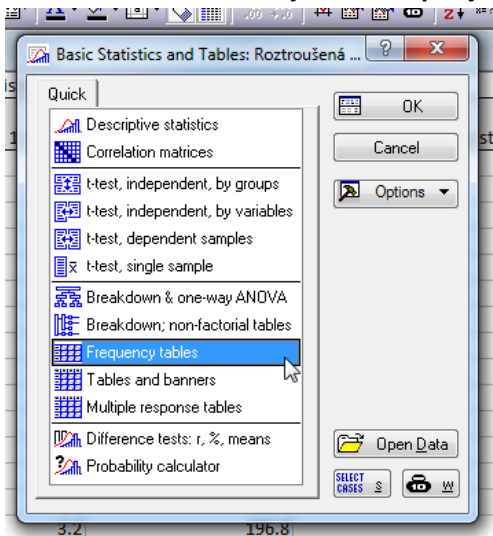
Basic Statistics and Tables: Roztroušená ...

?

Quick

Descriptive statistics
Correlation matrices
t-test, independent, by groups
t-test, independent, by variables
t-test, dependent samples
t-test, single sample
Breakdown & one-way ANOVA
Breakdown; non-factorial tables
Frequency tables
Tables and banners
Multiple response tables
Difference tests: r, %, means
Probability calculator

OK
Cancel
Options
Open Data
SELECT CASES S
W

3.2
196.8